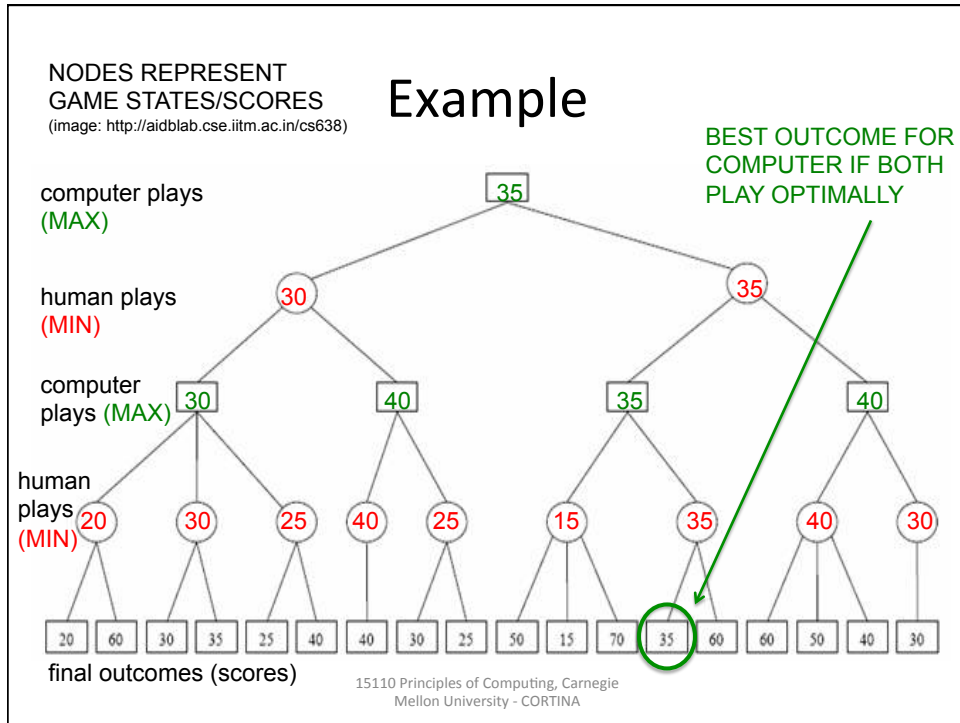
NODES REPRESENT GAME STATES/SCORES
(image: http://aidblab.cse.iitm.ac.in/cs638)

Example

BEST OUTCOME FOR COMPUTER IF BOTH PLAY OPTIMALLY

computer plays (MAX)

35

human plays (MIN)

30

35

computer plays (MAX)

30

40

35

40

human plays (MIN)

20

30

25

40

25

15

35

40

30

20 60 30 35 25 40 40 30 25 50 15 70 35 60 60 50 40 30

final outcomes (scores)

15110 Principles of Computing, Carnegie Mellon University - CORTINA